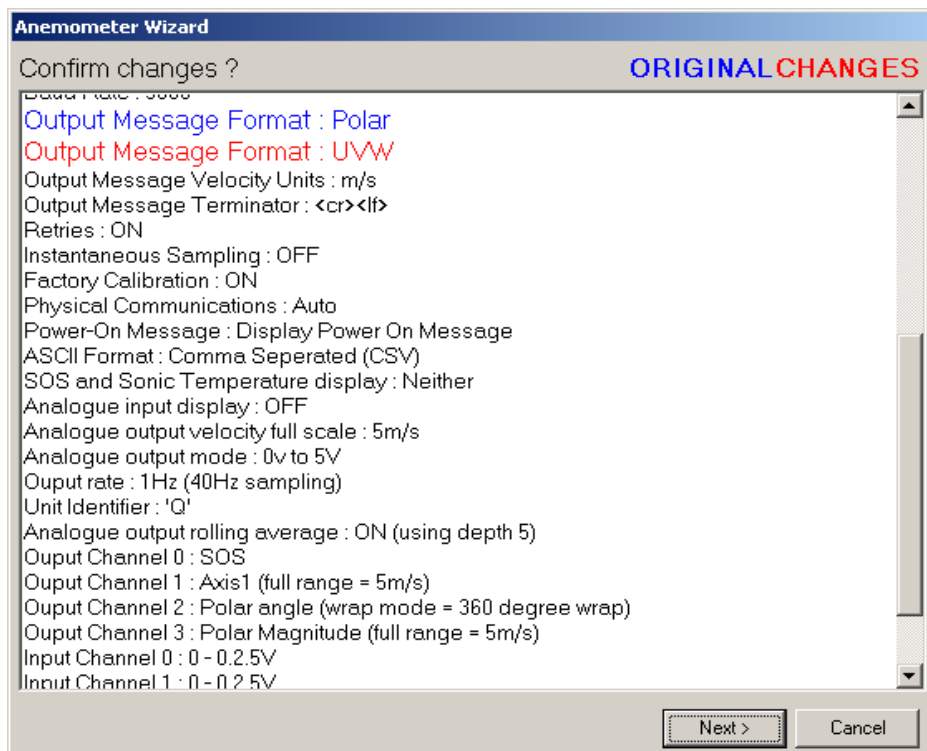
Anemometer Wizard

Confirm changes ?

ORIGINALCHANGES

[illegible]

Output Message Format : Polar

Output Message Format : UVW

Output Message Velocity Units : m/s

Output Message Terminator : <cr><lf>

Retries : ON

Instantaneous Sampling : OFF

Factory Calibration : ON

Physical Communications : Auto

Power-On Message : Display Power On Message

ASCII Format : Comma Seperated (CSV)

SOS and Sonic Temperature display : Neither

Analogue input display : OFF

Analogue output velocity full scale : 5m/s

Analogue output mode : 0v to 5V

Ouput rate : 1Hz (40Hz sampling)

Unit Identifier : 'Q'

Analogue output rolling average : ON (using depth 5)

Ouput Channel 0 : SOS

Ouput Channel 1 : Axis1 (full range = 5m/s)

Ouput Channel 2 : Polar angle (wrap mode = 360 degree wrap)

Ouput Channel 3 : Polar Magnitude (full range = 5m/s)

Input Channel 0 : 0 - 0.2.5V

Input Channel 1 : 0 - 0.2.5V

Next >

Cancel